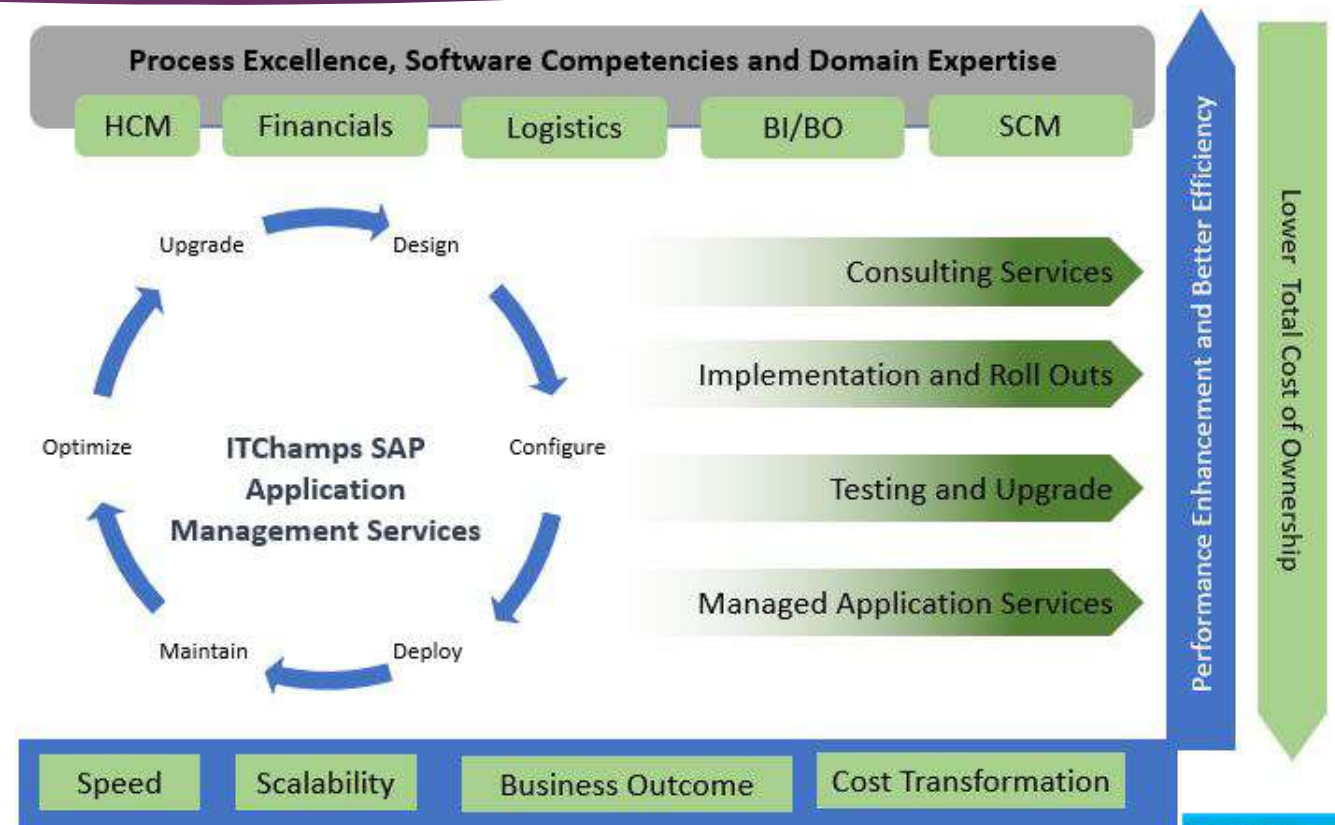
Process Excellence, Software Competencies and Domain Expertise

HCM
Financials
Logistics
BI/BO
SCM

Upgrade
Design
Configure
Deploy
Maintain
Optimize

ITChamps SAP Application Management Services

Consulting Services
Implementation and Roll Outs
Testing and Upgrade
Managed Application Services

Performance Enhancement and Better Efficiency

Lower Total Cost of Ownership

Speed
Scalability
Business Outcome
Cost Transformation